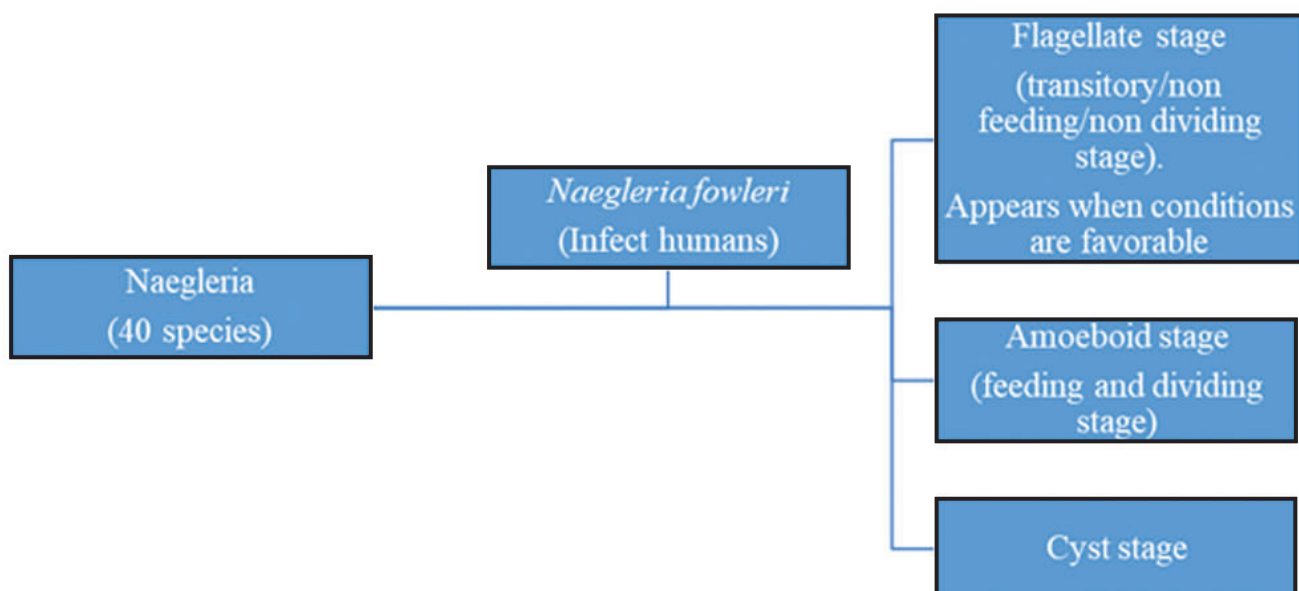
Naegleria
(40 species)

Naegleria fowleri
(Infect humans)

Flagellate stage
(transitory/non feeding/non dividing stage).
Appears when conditions are favorable

Amoeboid stage
(feeding and dividing stage)

Cyst stage